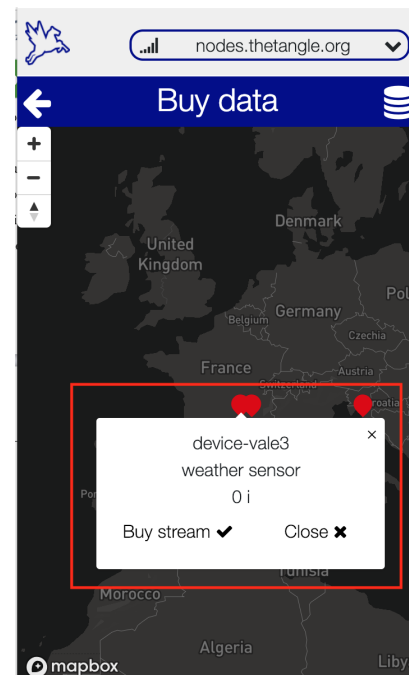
nodes.thetangle.org

Buy data

+
−

Denmark
United Kingdom
Pol
Belgium
Germany
Czechia
France
Austria
Switzerland
Croatia

device-vale3
weather sensor
0 i
Buy stream ✔
Close ✖
×

Por
Tunisia
Morocco
Algeria
Liby
mapbox